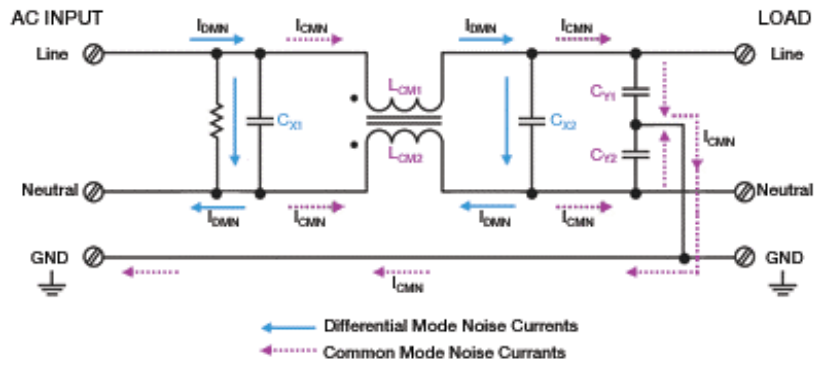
AC INPUT

LOAD

Line

$I_{DMN}$

$I_{CMN}$

$I_{DMN}$

$I_{CMN}$

Line

$C_{X1}$

$L_{CM1}$

$L_{CM2}$

$C_{X2}$

$C_{Y1}$

$C_{Y2}$

$I_{CMN}$

Neutral

$I_{DMN}$

$I_{CMN}$

$I_{DMN}$

$I_{CMN}$

Neutral

GND

GND

$I_{CMN}$

Differential Mode Noise Currents

Common Mode Noise Currants